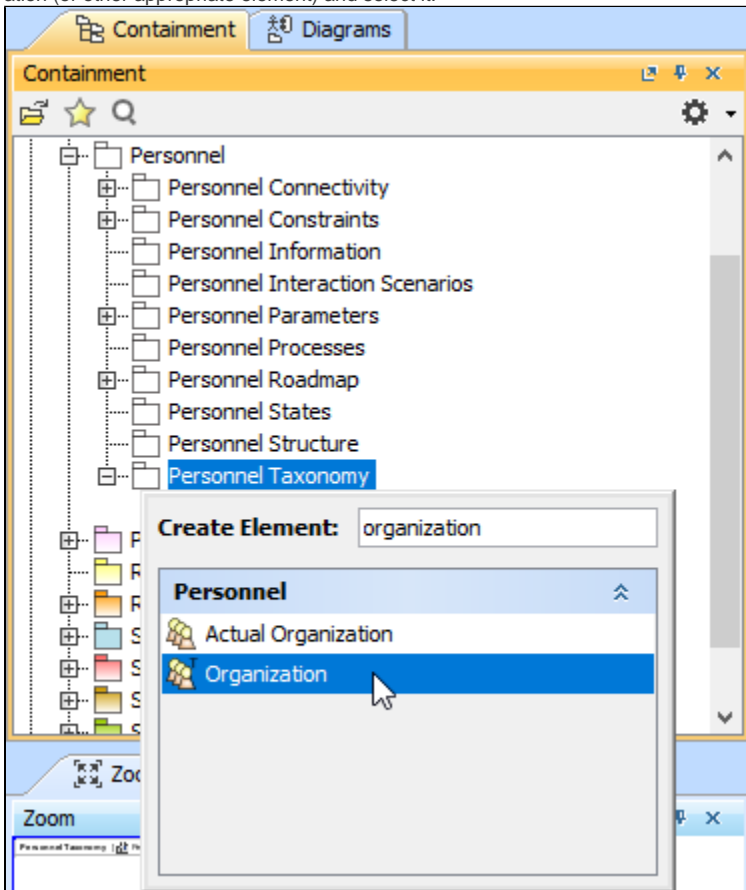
ation (or other appropriate element) and select it.

Containment Diagrams

Containment

Personnel
Personnel Connectivity
Personnel Constraints
Personnel Information
Personnel Interaction Scenarios
Personnel Parameters
Personnel Processes
Personnel Roadmap
Personnel States
Personnel Structure
Personnel Taxonomy
P
R
R
S
S
S
S

Create Element: organization

Personnel
Actual Organization
Organization

Zoo

Zoom

Personnel Taxonomy